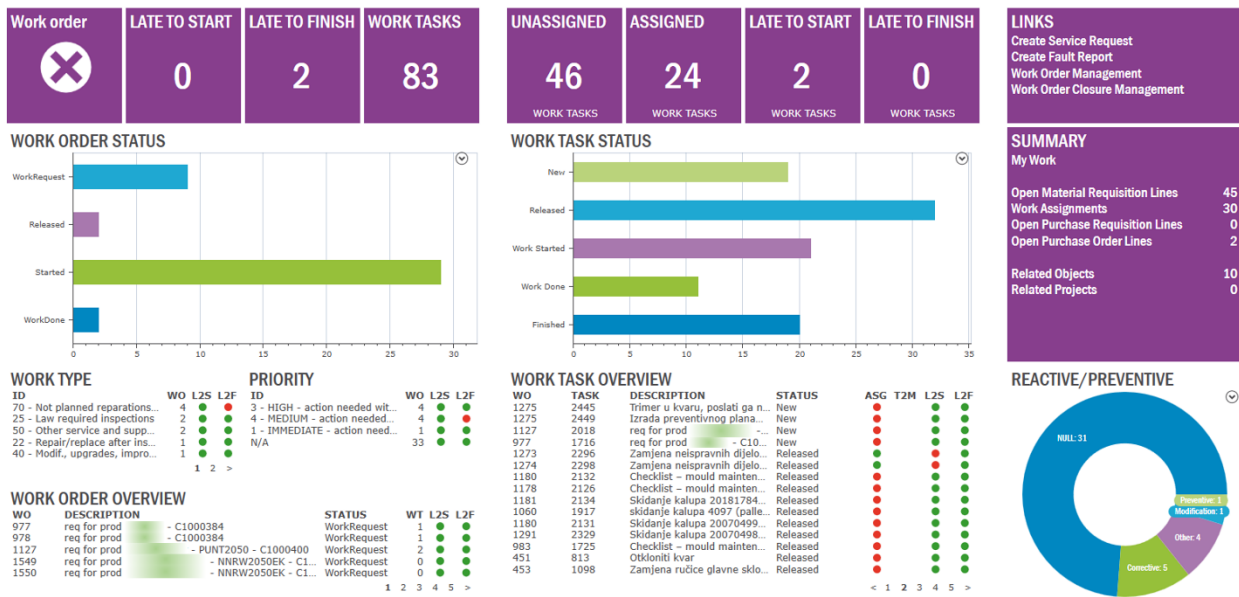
Work order

LATE TO START
0

LATE TO FINISH
2

WORK TASKS
83

UNASSIGNED
46
WORK TASKS

ASSIGNED
24
WORK TASKS

LATE TO START
2
WORK TASKS

LATE TO FINISH
0
WORK TASKS

LINKS
Create Service Request
Create Fault Report
Work Order Management
Work Order Closure Management

WORK ORDER STATUS

WorkRequest
Released
Started
WorkDone

0 5 10 15 20 25 30

WORK TASK STATUS

New
Released
Work Started
Work Done
Finished

0 5 10 15 20 25 30 35

SUMMARY
My Work

| | |
|---|---|
| Open Material Requisition Lines | 45 |
| Work Assignments | 30 |
| Open Purchase Requisition Lines | 0 |
| Open Purchase Order Lines | 2 |
| Related Objects | 10 |
| Related Projects | 0 |

WORK TYPE

| ID | WO | L2S | L2F |
|---|---|---|---|
| 70 - Not planned reparations... | 4 | | |
| 25 - Law required inspections | 2 | | |
| 50 - Other service and supp... | 2 | | |
| 22 - Repair/replace after ins... | 1 | | |
| 40 - Modif., upgrades, impro... | 1 | | |

1 2 >

PRIORITY

| ID | WO | L2S | L2F |
|---|---|---|---|
| 3 - HIGH - action needed wit... | 4 | | |
| 4 - MEDIUM - action needed... | 4 | | |
| 1 - IMMEDIATE - action need... | 1 | | |
| N/A | 33 | | |

WORK TASK OVERVIEW

| WO | TASK | DESCRIPTION | STATUS | ASG | T2M | L2S | L2F |
|---|---|---|---|---|---|---|---|
| 1275 | 2445 | Trimer u kvaru, poslati ga n... | New | | | | |
| 1275 | 2449 | Izrada preventivnog plana... | New | | | | |
| 1127 | 2018 | req for prod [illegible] -... | New | | | | |
| 977 | 1716 | req for prod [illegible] - C10... | New | | | | |
| 1273 | 2296 | Zamjena neispravnih dijelo... | Released | | | | |
| 1274 | 2298 | Zamjena neispravnih dijelo... | Released | | | | |
| 1180 | 2132 | Checklist – mould mainten... | Released | | | | |
| 1178 | 2126 | Checklist – mould mainten... | Released | | | | |
| 1181 | 2134 | Skidanje kalupa 20181784... | Released | | | | |
| 1060 | 1917 | skidanje kalupa 4097 (palle... | Released | | | | |
| 1180 | 2131 | Skidanje kalupa 20070499... | Released | | | | |
| 1291 | 2329 | Skidanje kalupa 20070498... | Released | | | | |
| 983 | 1725 | Checklist – mould mainten... | Released | | | | |
| 451 | 813 | Otkloniti kvar | Released | | | | |
| 453 | 1098 | Zamjena ručice glavne sklo... | Released | | | | |

< 1 2 3 4 5 >

REACTIVE/PREVENTIVE

NULL: 31
Preventive: 1
Modification: 1
Other: 4
Corrective: 5

WORK ORDER OVERVIEW

| WO | DESCRIPTION | STATUS | WT | L2S | L2F |
|---|---|---|---|---|---|
| 977 | req for prod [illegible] - C1000384 | WorkRequest | 1 | | |
| 978 | req for prod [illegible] - C1000384 | WorkRequest | 1 | | |
| 1127 | req for prod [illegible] - PUNT2050 - C1000400 | WorkRequest | 2 | | |
| 1549 | req for prod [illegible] - NNRW2050EK - C1... | WorkRequest | 0 | | |
| 1550 | req for prod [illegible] - NNRW2050EK - C1... | WorkRequest | 0 | | |

1 2 3 4 5 >